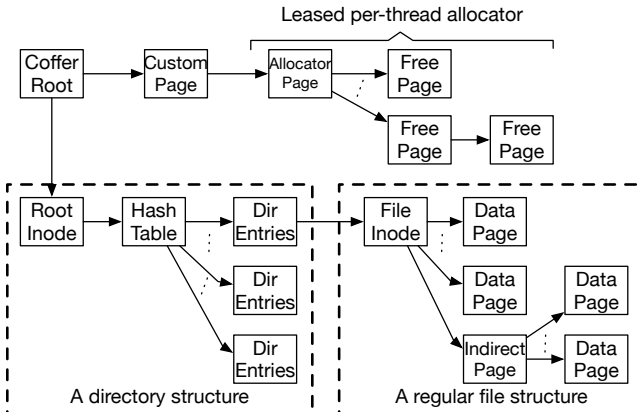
Leased per-thread allocator

Coffer Root

Custom Page

Allocator Page

Free Page

Free Page

Free Page

Root Inode

Hash Table

Dir Entries

Dir Entries

Dir Entries

A directory structure

File Inode

Data Page

Data Page

Indirect Page

Data Page

Data Page

A regular file structure